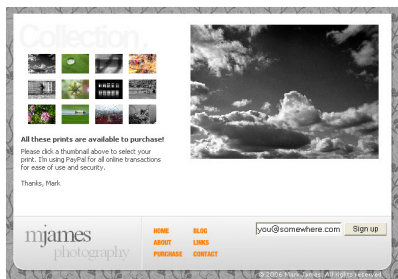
Collection

All these prints are available to purchase!

Please click a thumbnail above to select your print. I'm using PayPal for all online transactions for ease of use and security.

Thanks, Mark

mjames
photography

HOME
ABOUT
PURCHASE

BLOG
LINKS
CONTACT

you@somewhere.com
Sign up

© 2006 Mark James. All rights reserved.